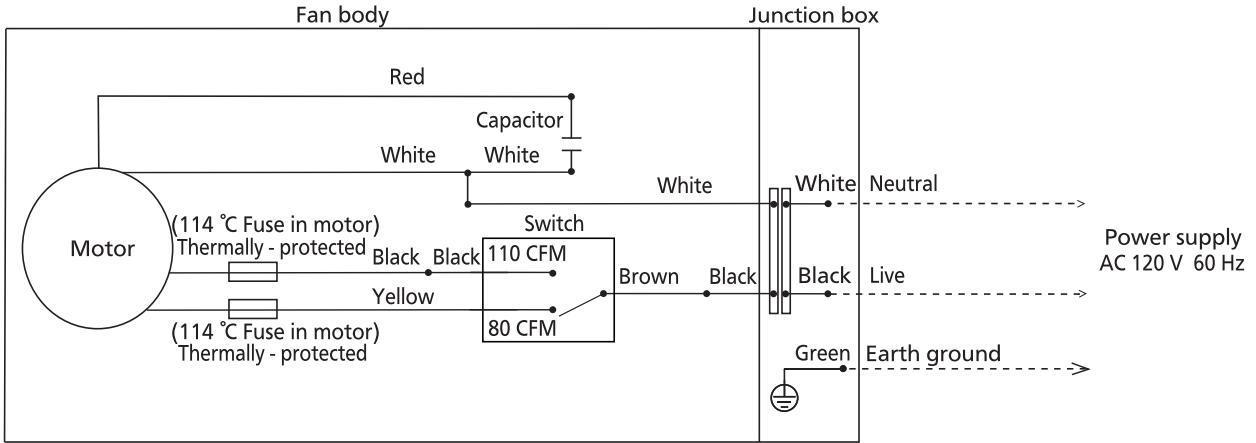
Fan body

Junction box

Red

Capacitor

White

White

White

White

Neutral

Motor

(114 ℃ Fuse in motor)
Thermally - protected

Switch

Black

Black

110 CFM

Brown

Black

Black

Live

Power supply
AC 120 V 60 Hz

Yellow

80 CFM

(114 ℃ Fuse in motor)
Thermally - protected

Green

Earth ground